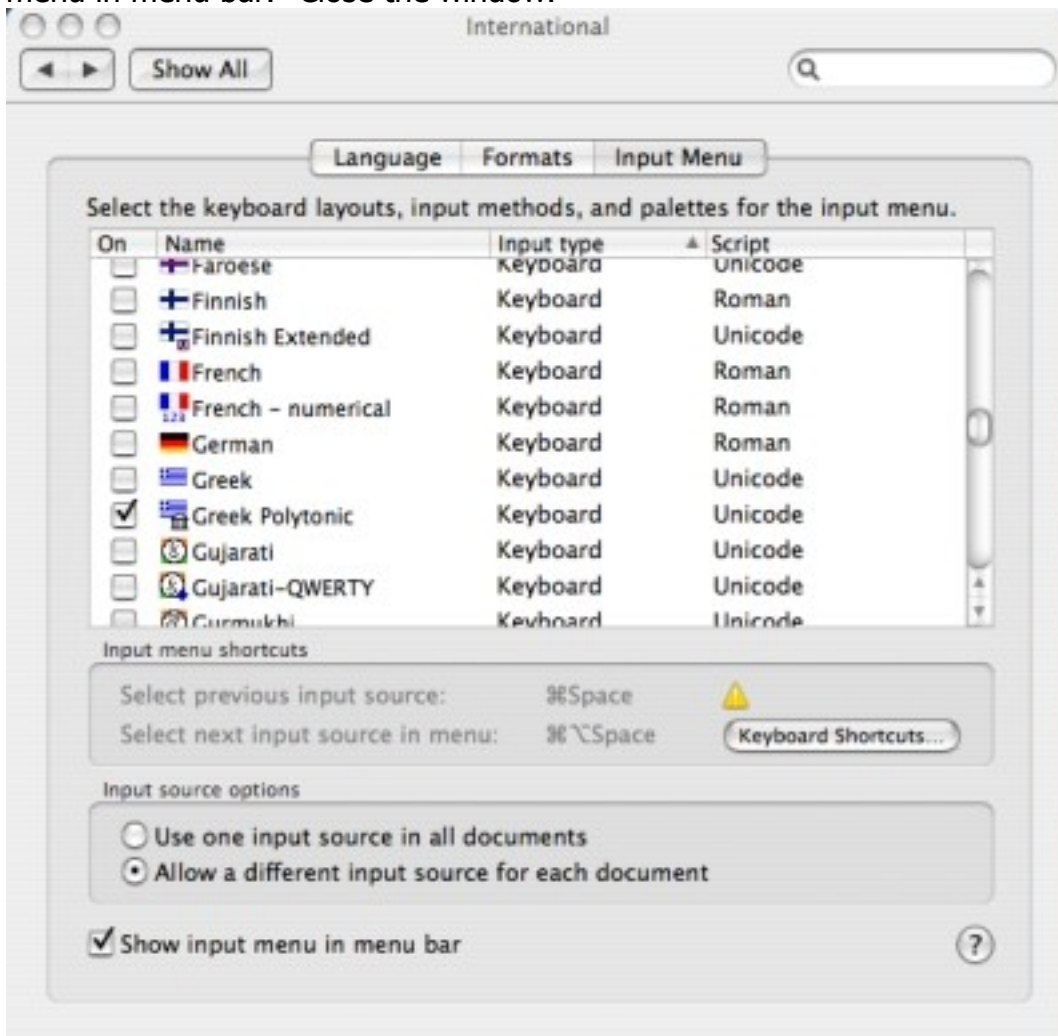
menu in menu bar. Close the window.

International

Show All

Language | Formats | Input Menu

Select the keyboard layouts, input methods, and palettes for the input menu.

| On | Name | Input type | Script |
|---|---|---|---|
| | Faroese | Keyboard | Unicode |
| | Finnish | Keyboard | Roman |
| | Finnish Extended | Keyboard | Unicode |
| | French | Keyboard | Roman |
| | French - numerical | Keyboard | Roman |
| | German | Keyboard | Roman |
| | Greek | Keyboard | Unicode |
| ✓ | Greek Polytonic | Keyboard | Unicode |
| | Gujarati | Keyboard | Unicode |
| | Gujarati-QWERTY | Keyboard | Unicode |
| | Gurmukhi | Keyboard | Unicode |

Input menu shortcuts

Select previous input source: ⌘Space

Select next input source in menu: ⌘⌥Space

Keyboard Shortcuts...

Input source options

Use one input source in all documents

Allow a different input source for each document

Show input menu in menu bar

?